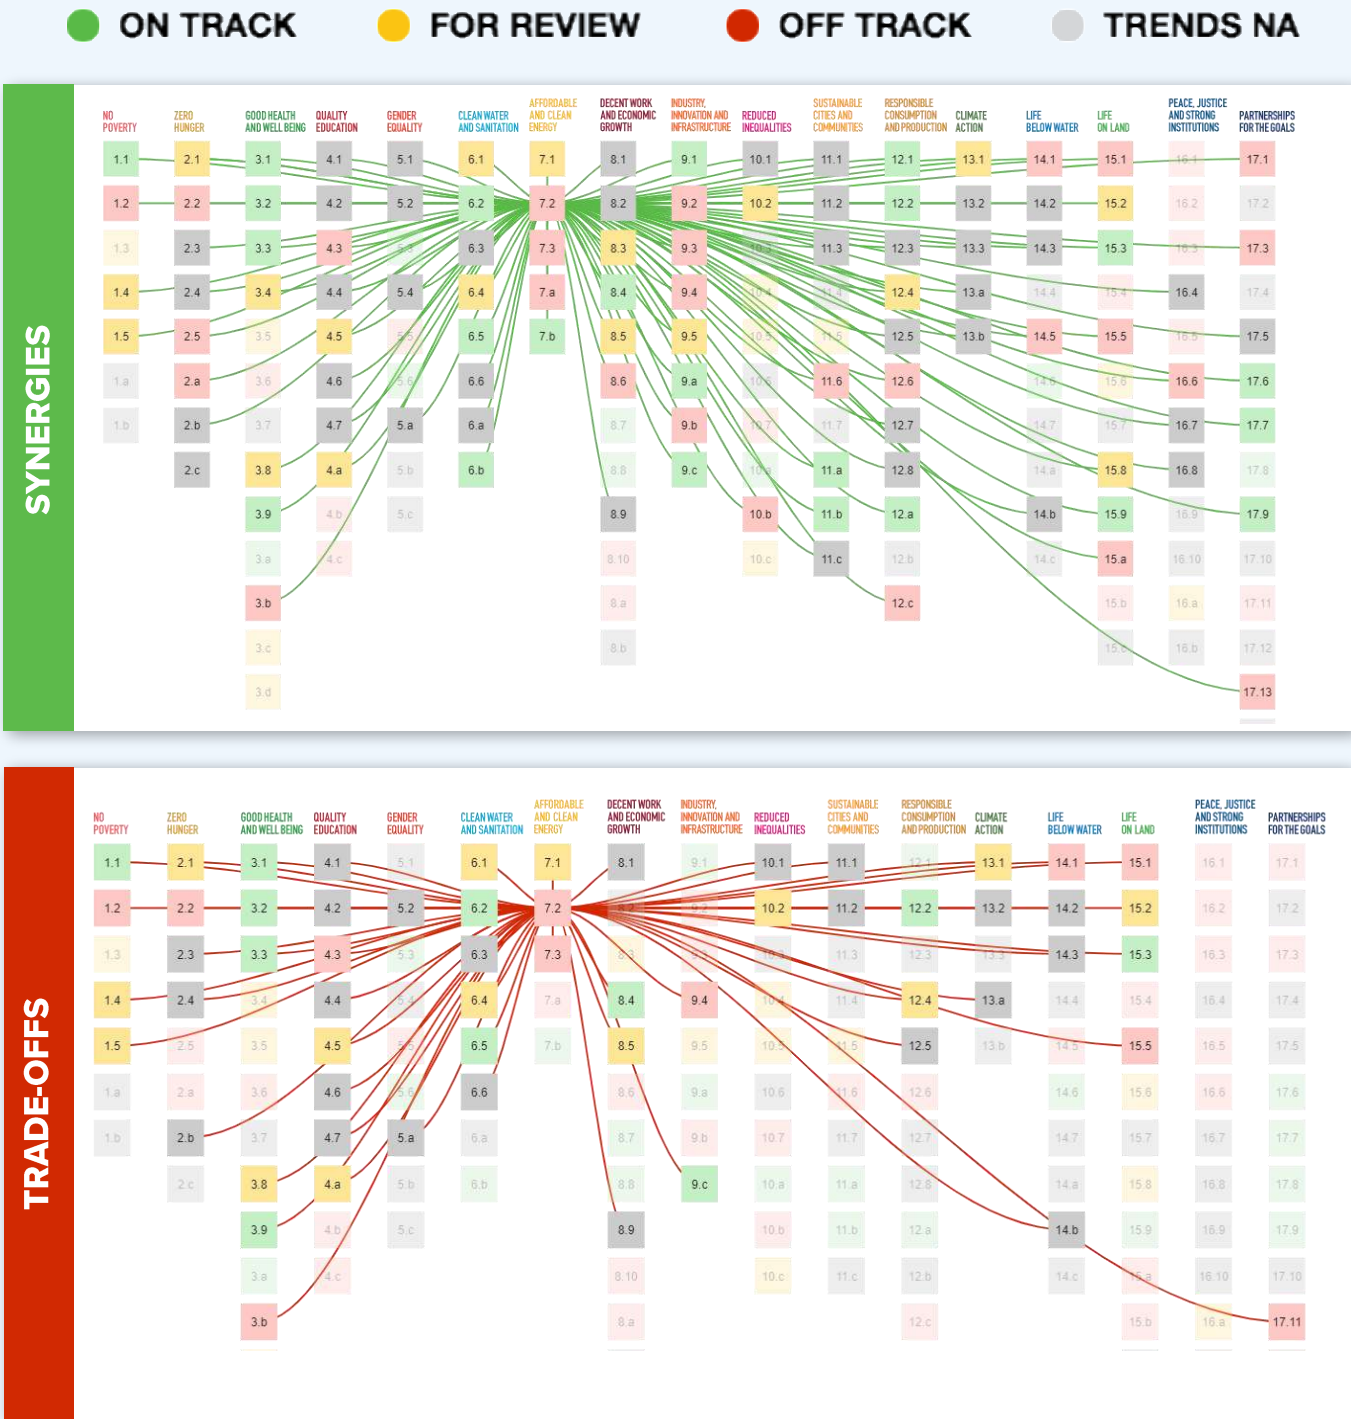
ON TRACK FOR REVIEW OFF TRACK TRENDS NA

SYNERGIES

NO POVERTY
ZERO HUNGER
GOOD HEALTH AND WELL BEING
QUALITY EDUCATION
GENDER EQUALITY
CLEAN WATER AND SANITATION
AFFORDABLE AND CLEAN ENERGY
DECENT WORK AND ECONOMIC GROWTH
INDUSTRY, INNOVATION AND INFRASTRUCTURE
REDUCED INEQUALITIES
SUSTAINABLE CITIES AND COMMUNITIES
RESPONSIBLE CONSUMPTION AND PRODUCTION
CLIMATE ACTION
LIFE BELOW WATER
LIFE ON LAND
PEACE, JUSTICE AND STRONG INSTITUTIONS
PARTNERSHIPS FOR THE GOALS

1.1 1.2 1.3 1.4 1.5 1.a 1.b
2.1 2.2 2.3 2.4 2.5 2.a 2.b 2.c
3.1 3.2 3.3 3.4 3.5 3.6 3.7 3.8 3.9 3.a 3.b 3.c 3.d
4.1 4.2 4.3 4.4 4.5 4.6 4.7 4.a 4.b 4.c
5.1 5.2 5.3 5.4 5.5 5.6 5.a 5.b 5.c
6.1 6.2 6.3 6.4 6.5 6.6 6.a 6.b
7.1 7.2 7.3 7.a 7.b
8.1 8.2 8.3 8.4 8.5 8.6 8.7 8.8 8.9 8.10 8.a 8.b
9.1 9.2 9.3 9.4 9.5 9.a 9.b 9.c
10.1 10.2 10.3 10.4 10.5 10.6 10.7 10.a 10.b 10.c
11.1 11.2 11.3 11.4 11.5 11.6 11.7 11.a 11.b 11.c
12.1 12.2 12.3 12.4 12.5 12.6 12.7 12.8 12.a 12.b 12.c
13.1 13.2 13.3 13.a 13.b
14.1 14.2 14.3 14.4 14.5 14.6 14.7 14.a 14.b 14.c
15.1 15.2 15.3 15.4 15.5 15.6 15.7 15.8 15.9 15.a 15.b 15.c
16.1 16.2 16.3 16.4 16.5 16.6 16.7 16.8 16.9 16.10 16.a 16.b
17.1 17.2 17.3 17.4 17.5 17.6 17.7 17.8 17.9 17.10 17.11 17.12 17.13

TRADE-OFFS

NO POVERTY
ZERO HUNGER
GOOD HEALTH AND WELL BEING
QUALITY EDUCATION
GENDER EQUALITY
CLEAN WATER AND SANITATION
AFFORDABLE AND CLEAN ENERGY
DECENT WORK AND ECONOMIC GROWTH
INDUSTRY, INNOVATION AND INFRASTRUCTURE
REDUCED INEQUALITIES
SUSTAINABLE CITIES AND COMMUNITIES
RESPONSIBLE CONSUMPTION AND PRODUCTION
CLIMATE ACTION
LIFE BELOW WATER
LIFE ON LAND
PEACE, JUSTICE AND STRONG INSTITUTIONS
PARTNERSHIPS FOR THE GOALS

1.1 1.2 1.3 1.4 1.5 1.a 1.b
2.1 2.2 2.3 2.4 2.5 2.a 2.b 2.c
3.1 3.2 3.3 3.4 3.5 3.6 3.7 3.8 3.9 3.a 3.b
4.1 4.2 4.3 4.4 4.5 4.6 4.7 4.a 4.b 4.c
5.1 5.2 5.3 5.4 5.5 5.6 5.a 5.b 5.c
6.1 6.2 6.3 6.4 6.5 6.6 6.a 6.b
7.1 7.2 7.3 7.a 7.b
8.1 8.2 8.3 8.4 8.5 8.6 8.7 8.8 8.9 8.10 8.a
9.1 9.2 9.3 9.4 9.5 9.a 9.b 9.c
10.1 10.2 10.3 10.4 10.5 10.6 10.7 10.a 10.b 10.c
11.1 11.2 11.3 11.4 11.5 11.6 11.7 11.a 11.b 11.c
12.1 12.2 12.3 12.4 12.5 12.6 12.7 12.8 12.a 12.b 12.c
13.1 13.2 13.3 13.a 13.b
14.1 14.2 14.3 14.4 14.5 14.6 14.7 14.a 14.b 14.c
15.1 15.2 15.3 15.4 15.5 15.6 15.7 15.8 15.9 15.a 15.b
16.1 16.2 16.3 16.4 16.5 16.6 16.7 16.8 16.9 16.10 16.a
17.1 17.2 17.3 17.4 17.5 17.6 17.7 17.8 17.9 17.10 17.11